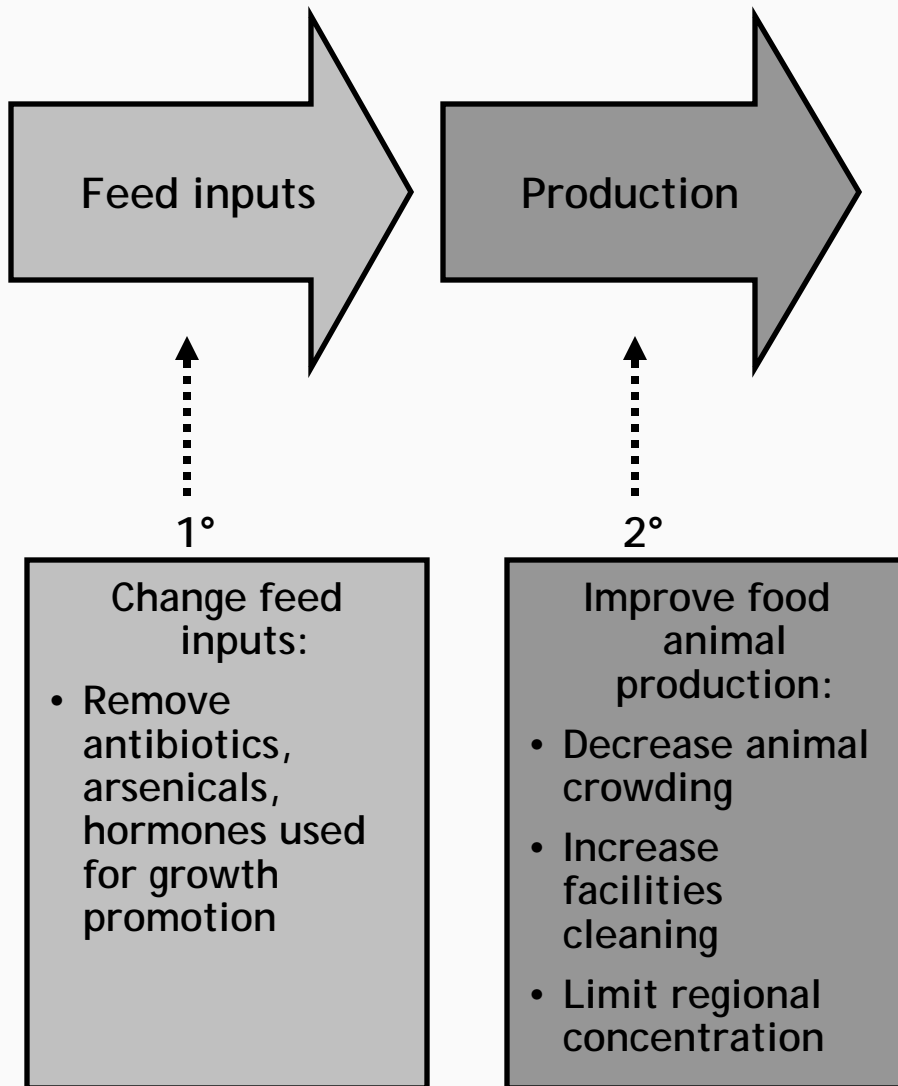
Feed inputs

Production

1°

2°

Change feed inputs:

• Remove antibiotics, arsenicals, hormones used for growth promotion

Improve food animal production:

• Decrease animal crowding

• Increase facilities cleaning

• Limit regional concentration